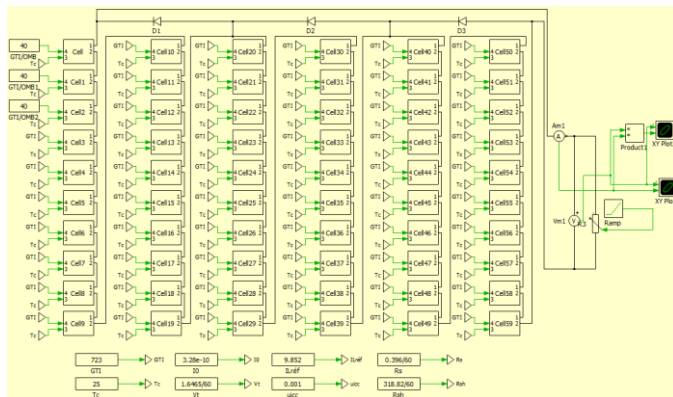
D1 D2 D3

40
GTI/OMB
Tc
40
GTI/OMB1
Tc
40
GTI/OMB2
Tc

Cell Cell1 Cell2 Cell3 Cell4 Cell5 Cell6 Cell7 Cell8 Cell9

Cell10 Cell11 Cell12 Cell13 Cell14 Cell15 Cell16 Cell17 Cell18 Cell19

Cell20 Cell21 Cell22 Cell23 Cell24 Cell25 Cell26 Cell27 Cell28 Cell29

Cell30 Cell31 Cell32 Cell33 Cell34 Cell35 Cell36 Cell37 Cell38 Cell39

Cell40 Cell41 Cell42 Cell43 Cell44 Cell45 Cell46 Cell47 Cell48 Cell49

Cell50 Cell51 Cell52 Cell53 Cell54 Cell55 Cell56 Cell57 Cell58 Cell59

GTI Tc

Am1
A
Vm1
V
R3
Ramp
Product2
XY Plot
XY Plo

| 723 GTI | 3.28e-10 I0 | 9.852 ILréf | 0.396/60 Rs |
|---|---|---|---|
| 25 Tc | 1.6465/60 Vt | 0.001 uicc | 318.82/60 Rsh |

GTI Tc I0 Vt ILréf uicc Rs Rsh